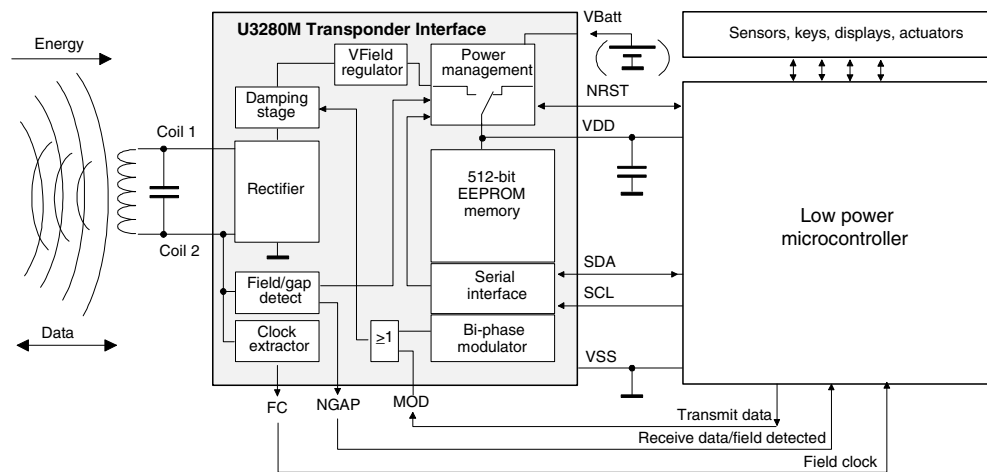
U3280M Transponder Interface

Energy

VBatt

Sensors, keys, displays, actuators

VField regulator

Power management

Damping stage

NRST

Coil 1

VDD

Rectifier

512-bit EEPROM memory

Low power microcontroller

Coil 2

SDA

Field/gap detect

Serial interface

SCL

Data

Clock extractor

$\geq 1$

Bi-phase modulator

VSS

FC

NGAP

MOD

Transmit data

Receive data/field detected

Field clock